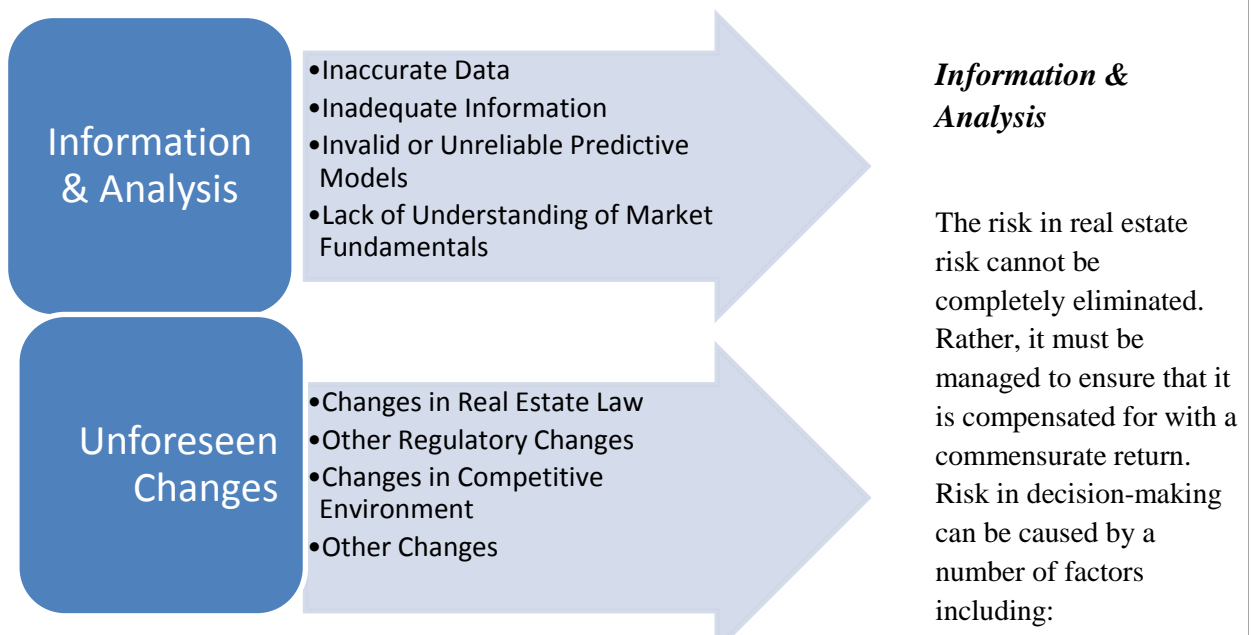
Information & Analysis

•Inaccurate Data
•Inadequate Information
•Invalid or Unreliable Predictive Models
•Lack of Understanding of Market Fundamentals

Unforeseen Changes

•Changes in Real Estate Law
•Other Regulatory Changes
•Changes in Competitive Environment
•Other Changes

*Information & Analysis*

The risk in real estate risk cannot be completely eliminated. Rather, it must be managed to ensure that it is compensated for with a commensurate return. Risk in decision-making can be caused by a number of factors including: